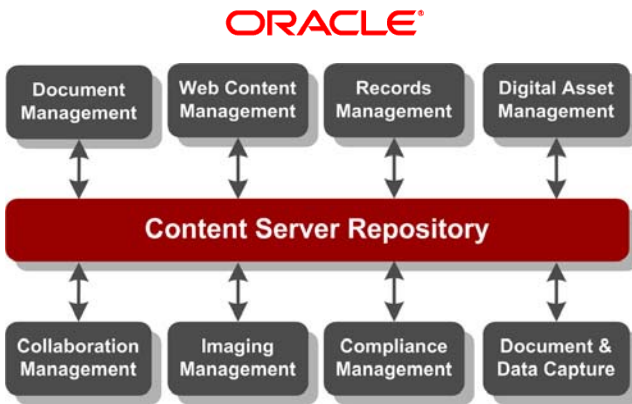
ORACLE®

Document Management

Web Content Management

Records Management

Digital Asset Management

Content Server Repository

Collaboration Management

Imaging Management

Compliance Management

Document & Data Capture